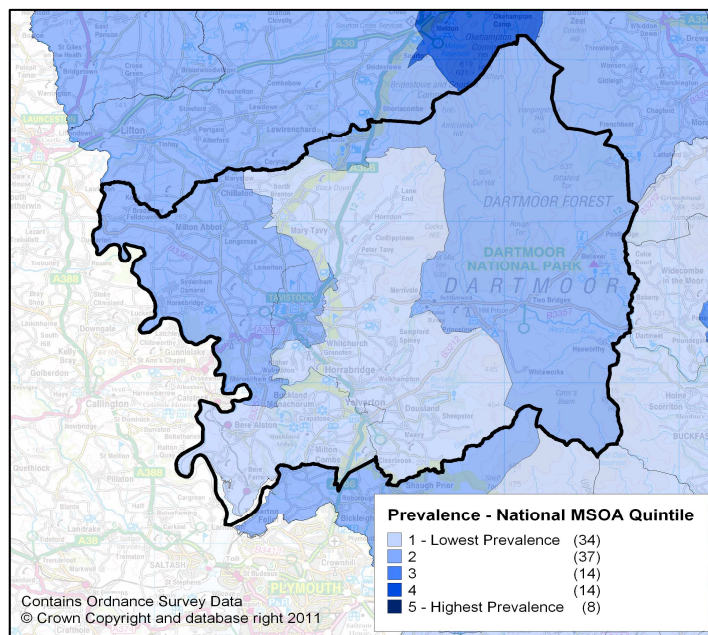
Okehampton
Okehampton Camp
LAUNCESTON
Lifton
Lewtrenchard
Chillaton
Milton Abbot
Mary Tavy
Peter Tavy
TAVISTOCK
DARTMOOR FOREST
DARTMOOR NATIONAL PARK
DARTMOOR
Two Bridges
Princetown
Horrabridge
Yelverton
Callington
Gunnislake
Bere Alston
Downgale
Saltash
PLYMOUTH
Widecombe in the Moor
Buckfast
Zeal
A30
A38
A386
A388
Lane End
Whitchurch
Walkhampton
Dousland
Sheepstor
Sampford Spiney
Milton Combe
Shaugh Prior
Bickleigh
Roborough

Prevalence - National MSOA Quintile

| | |
|---|---|
| 1 - Lowest Prevalence | (34) |
| 2 | (37) |
| 3 | (14) |
| 4 | (14) |
| 5 - Highest Prevalence | (8) |

Contains Ordnance Survey Data
© Crown Copyright and database right 2011